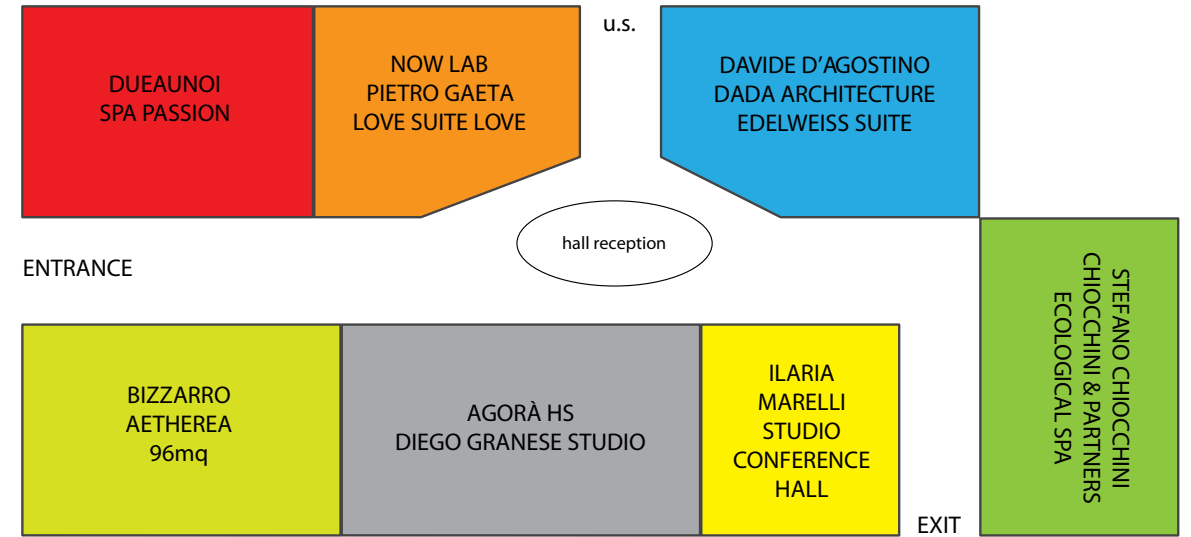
DUEAUNOI
SPA PASSION

NOW LAB
PIETRO GAETA
LOVE SUITE LOVE

u.s.

DAVIDE D'AGOSTINO
DADA ARCHITECTURE
EDELWEISS SUITE

hall reception

ENTRANCE

STEFANO CHIOCCHINI
CHIOCCHINI & PARTNERS
ECOLOGICAL SPA

BIZZARRO
AETHEREA
96mq

AGORÀ HS
DIEGO GRANESE STUDIO

ILARIA
MARELLI
STUDIO
CONFERENCE
HALL

EXIT